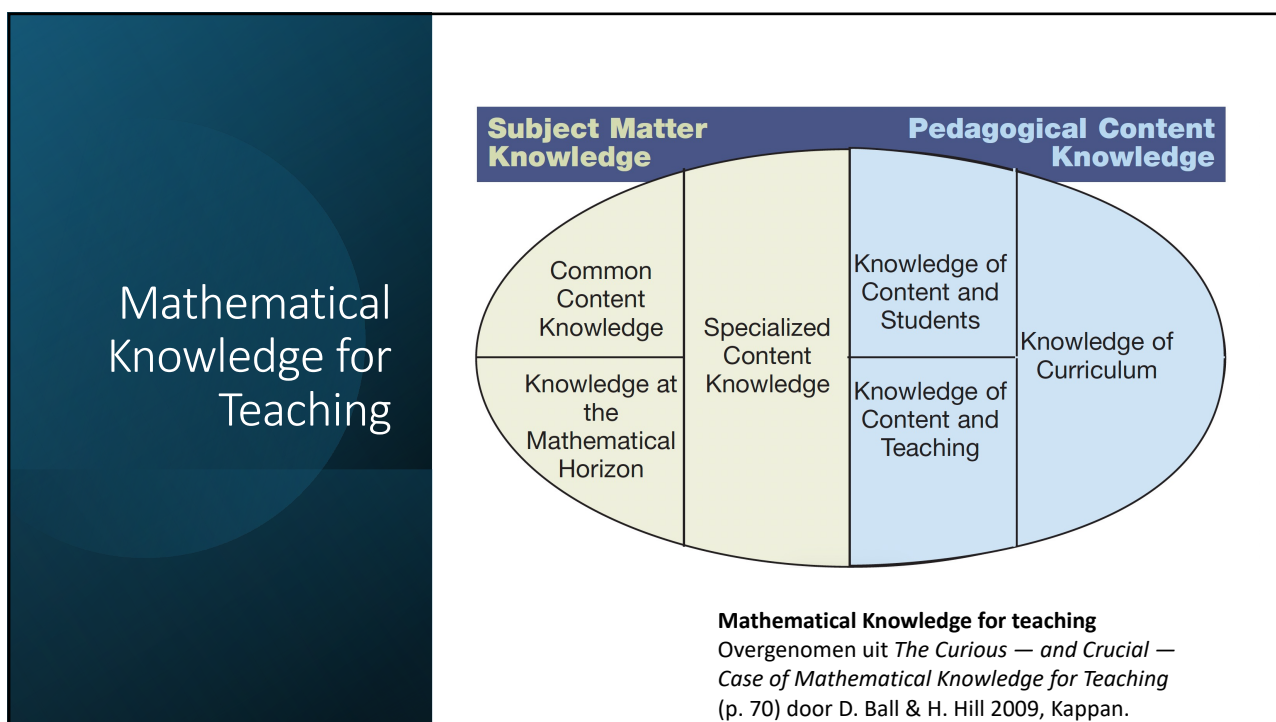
Mathematical Knowledge for Teaching

Subject Matter Knowledge

Pedagogical Content Knowledge

Common Content Knowledge

Knowledge at the Mathematical Horizon

Specialized Content Knowledge

Knowledge of Content and Students

Knowledge of Content and Teaching

Knowledge of Curriculum

**Mathematical Knowledge for teaching**
Overgenomen uit *The Curious — and Crucial — Case of Mathematical Knowledge for Teaching* (p. 70) door D. Ball & H. Hill 2009, Kappan.